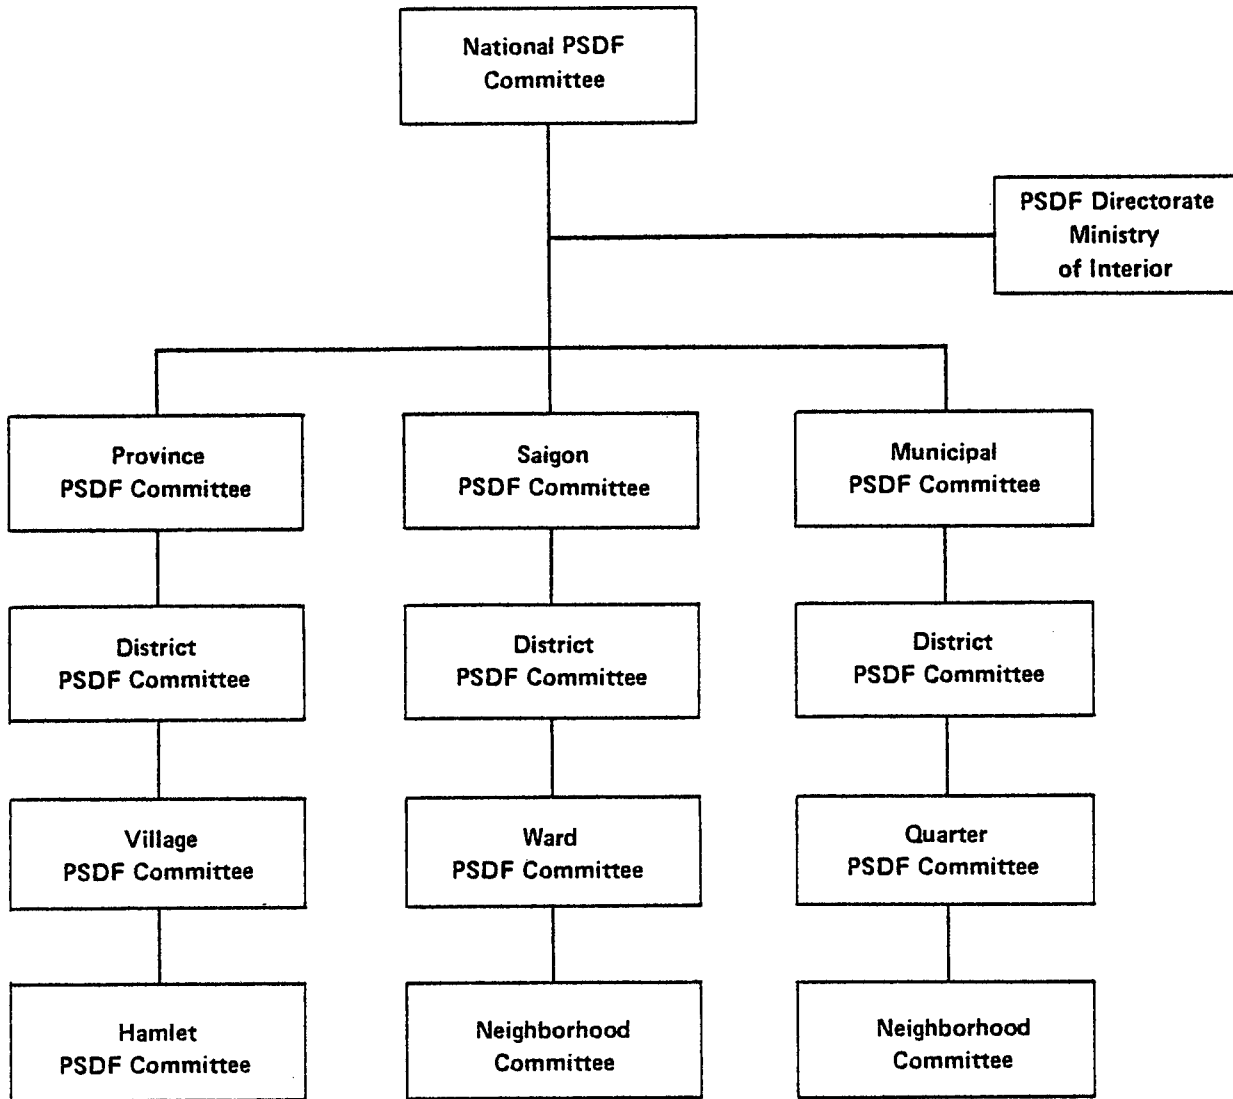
National PSDF Committee

PSDF Directorate Ministry of Interior

Province PSDF Committee

Saigon PSDF Committee

Municipal PSDF Committee

District PSDF Committee

District PSDF Committee

District PSDF Committee

Village PSDF Committee

Ward PSDF Committee

Quarter PSDF Committee

Hamlet PSDF Committee

Neighborhood Committee

Neighborhood Committee